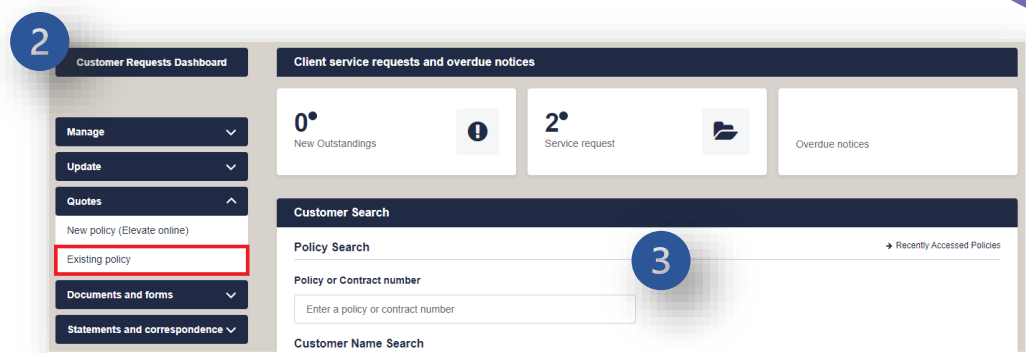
2

Customer Requests Dashboard

Manage

Update

Quotes

New policy (Elevate online)

Existing policy

Documents and forms

Statements and correspondence

Client service requests and overdue notices

0
New Outstandings

2
Service request

Overdue notices

Customer Search

Policy Search

Recently Accessed Policies

3

Policy or Contract number

Enter a policy or contract number

Customer Name Search